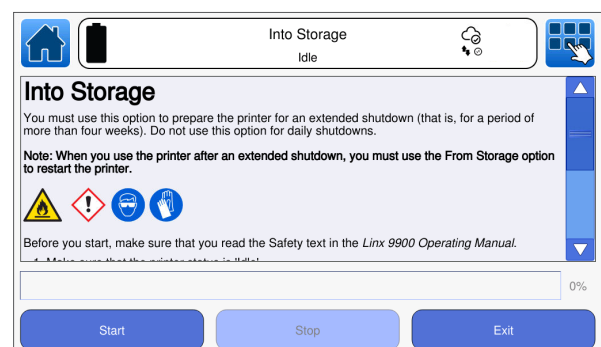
Into Storage

Idle

Into Storage

You must use this option to prepare the printer for an extended shutdown (that is, for a period of more than four weeks). Do not use this option for daily shutdowns.

Note: When you use the printer after an extended shutdown, you must use the From Storage option to restart the printer.

Before you start, make sure that you read the Safety text in the Linx 9900 Operating Manual.

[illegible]

0%

Start

Stop

Exit